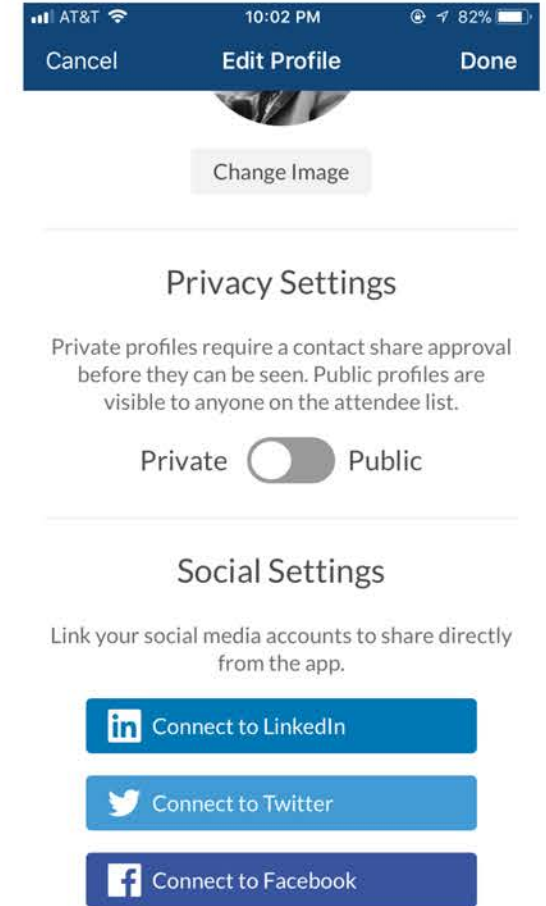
AT&T 10:02 PM 82%

Cancel Edit Profile Done

Change Image

Privacy Settings

Private profiles require a contact share approval before they can be seen. Public profiles are visible to anyone on the attendee list.

Private Public

Social Settings

Link your social media accounts to share directly from the app.

in Connect to LinkedIn

Connect to Twitter

f Connect to Facebook